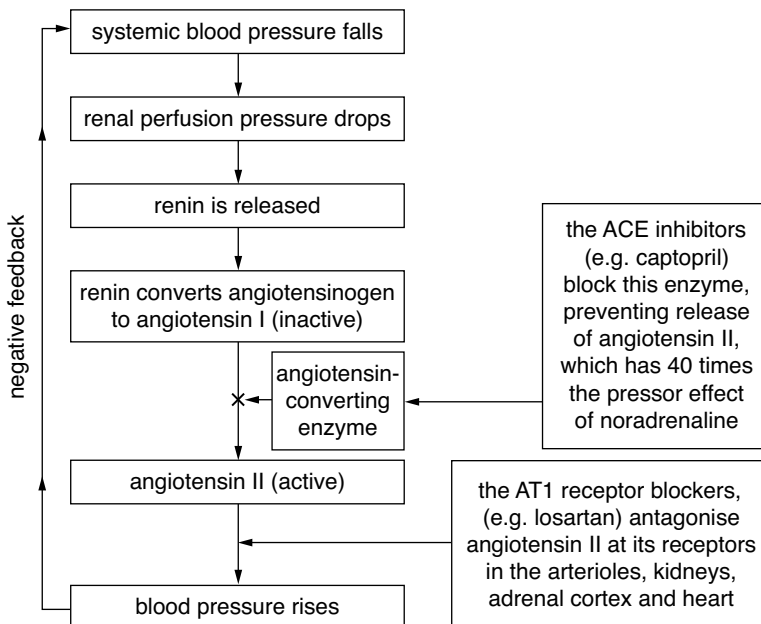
systemic blood pressure falls

renal perfusion pressure drops

renin is released

renin converts angiotensinogen to angiotensin I (inactive)

angiotensin-converting enzyme

the ACE inhibitors (e.g. captopril) block this enzyme, preventing release of angiotensin II, which has 40 times the pressor effect of noradrenaline

angiotensin II (active)

the AT1 receptor blockers, (e.g. losartan) antagonise angiotensin II at its receptors in the arterioles, kidneys, adrenal cortex and heart

blood pressure rises

negative feedback